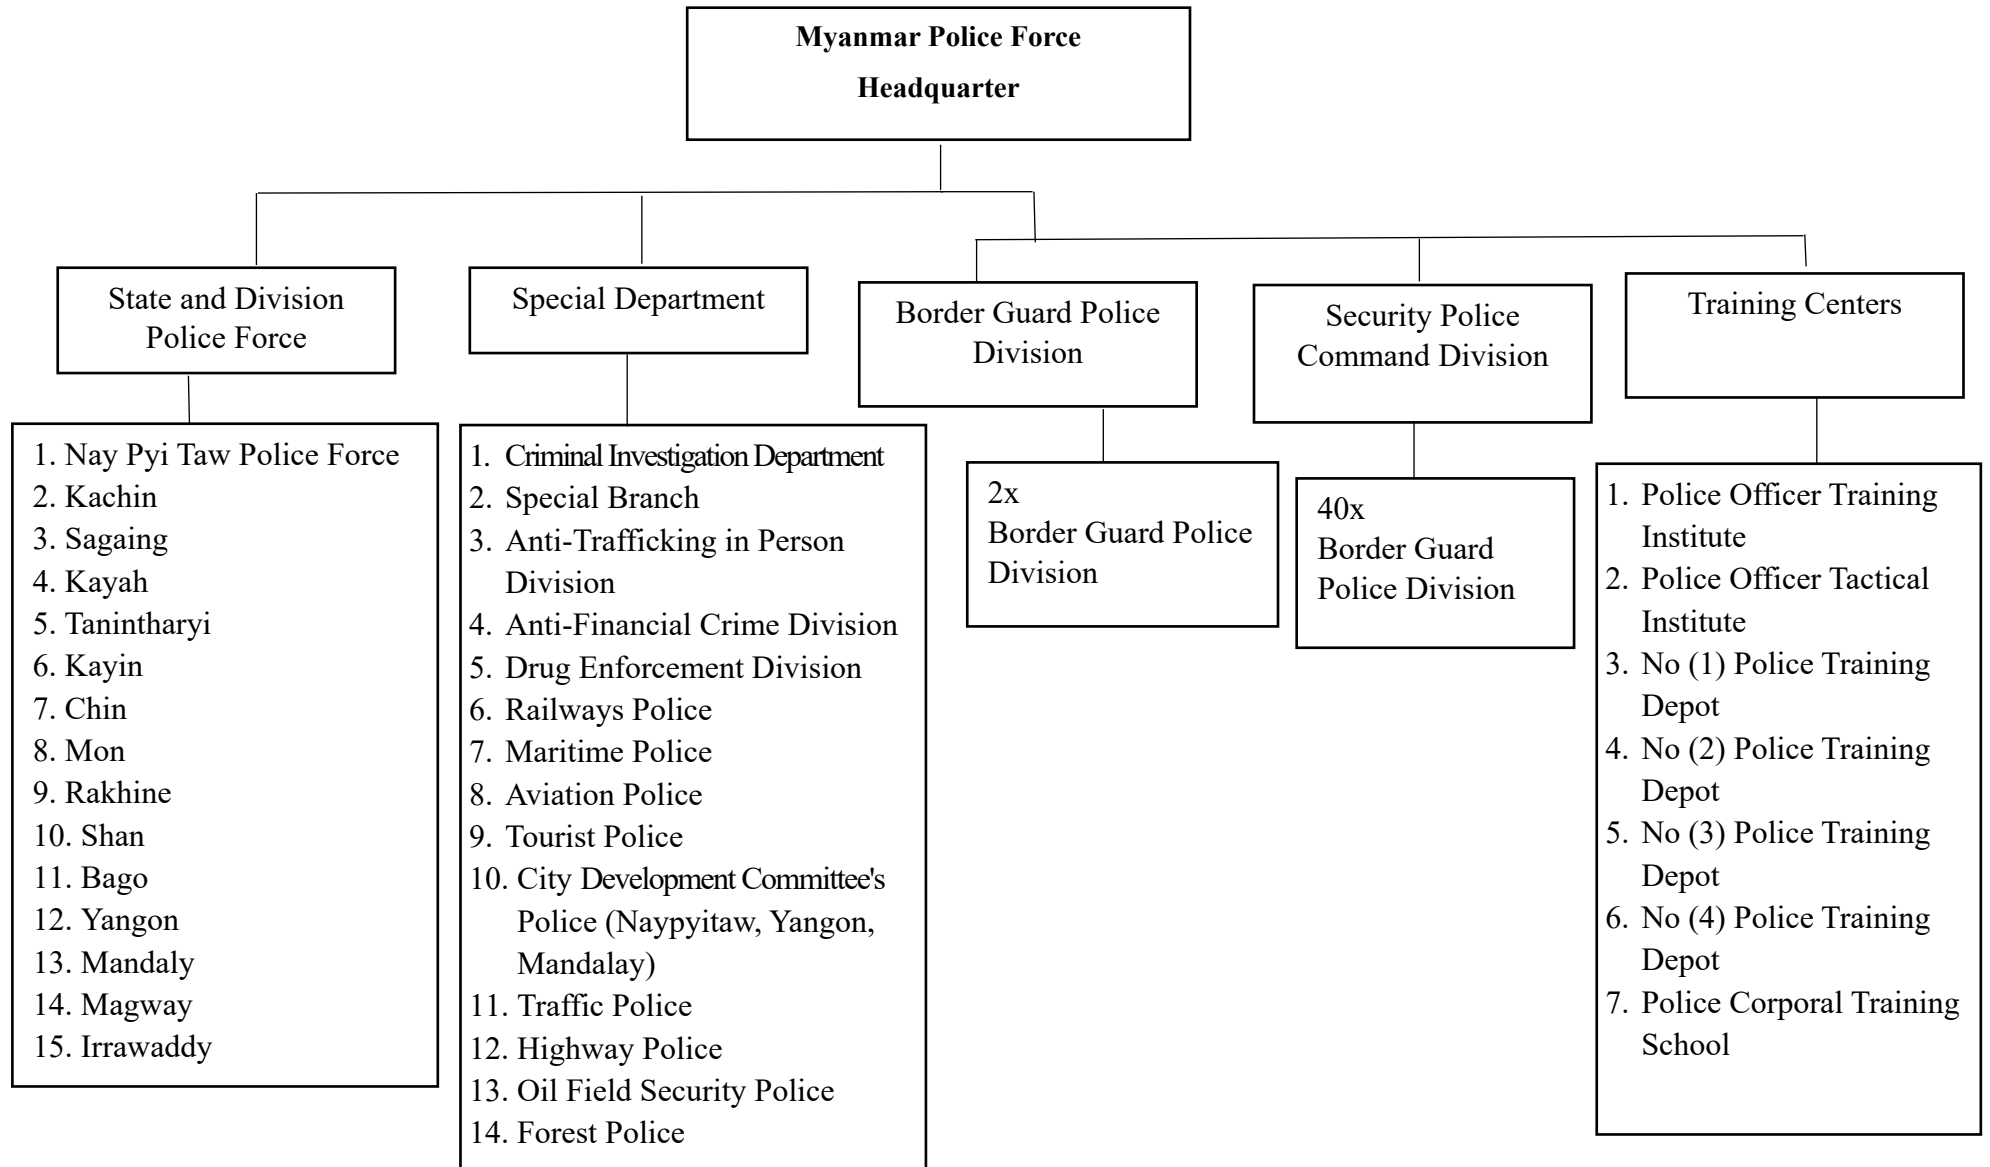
Myanmar Police Force
Headquarter

State and Division Police Force

1. Nay Pyi Taw Police Force
2. Kachin
3. Sagaing
4. Kayah
5. Tanintharyi
6. Kayin
7. Chin
8. Mon
9. Rakhine
10. Shan
11. Bago
12. Yangon
13. Mandaly
14. Magway
15. Irrawaddy

Special Department

1. Criminal Investigation Department
2. Special Branch
3. Anti-Trafficking in Person Division
4. Anti-Financial Crime Division
5. Drug Enforcement Division
6. Railways Police
7. Maritime Police
8. Aviation Police
9. Tourist Police
10. City Development Committee's Police (Naypyitaw, Yangon, Mandalay)
11. Traffic Police
12. Highway Police
13. Oil Field Security Police
14. Forest Police

Border Guard Police Division

2x
Border Guard Police Division

Security Police Command Division

40x
Border Guard Police Division

Training Centers

1. Police Officer Training Institute
2. Police Officer Tactical Institute
3. No (1) Police Training Depot
4. No (2) Police Training Depot
5. No (3) Police Training Depot
6. No (4) Police Training Depot
7. Police Corporal Training School